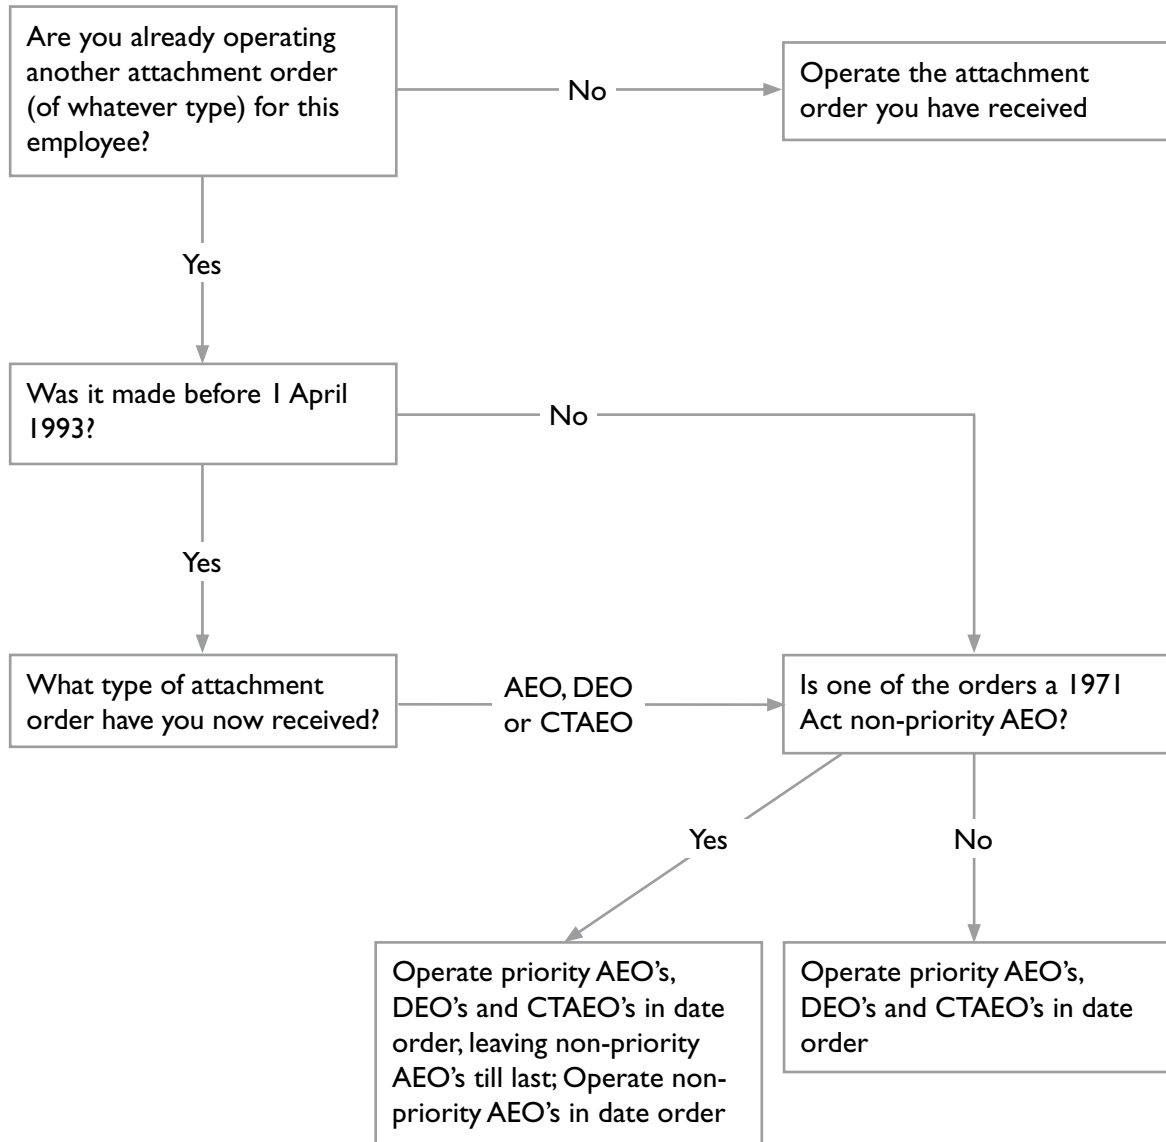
Are you already operating another attachment order (of whatever type) for this employee?

No

Operate the attachment order you have received

Yes

Was it made before 1 April 1993?

No

Yes

What type of attachment order have you now received?

AEO, DEO or CTAEO

Is one of the orders a 1971 Act non-priority AEO?

Yes

No

Operate priority AEO's, DEO's and CTAEO's in date order, leaving non-priority AEO's till last; Operate non-priority AEO's in date order

Operate priority AEO's, DEO's and CTAEO's in date order